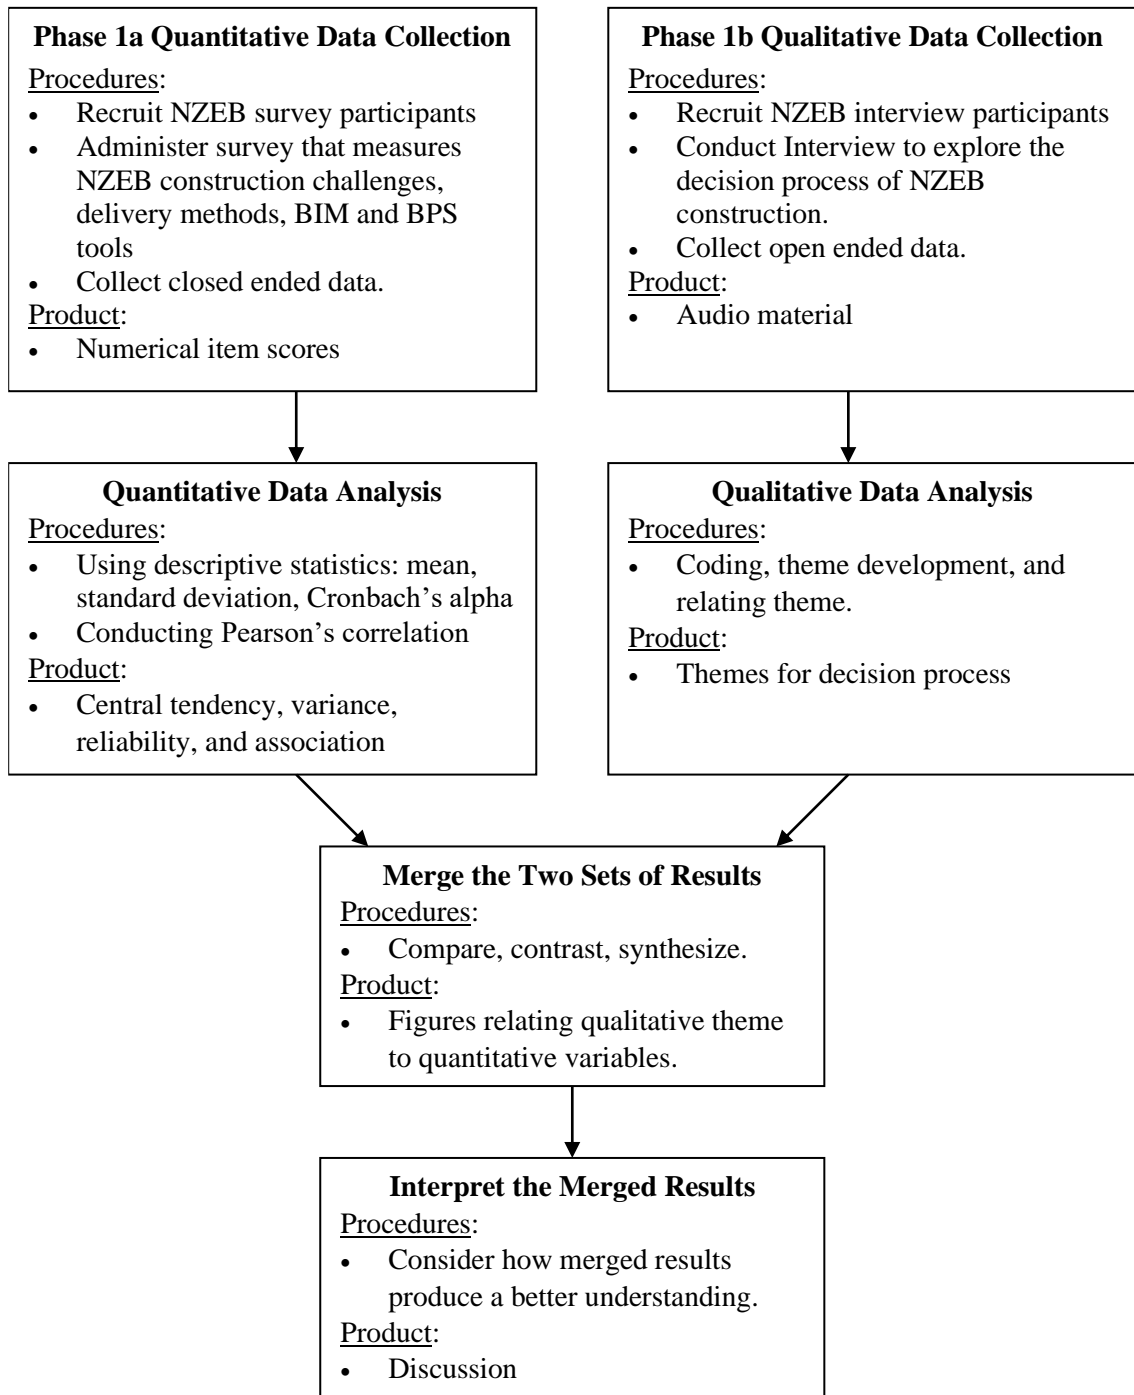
**Phase 1a Quantitative Data Collection**
Procedures:
- Recruit NZEB survey participants
- Administer survey that measures NZEB construction challenges, delivery methods, BIM and BPS tools
- Collect closed ended data.
Product:
- Numerical item scores

**Phase 1b Qualitative Data Collection**
Procedures:
- Recruit NZEB interview participants
- Conduct Interview to explore the decision process of NZEB construction.
- Collect open ended data.
Product:
- Audio material

**Quantitative Data Analysis**
Procedures:
- Using descriptive statistics: mean, standard deviation, Cronbach's alpha
- Conducting Pearson's correlation
Product:
- Central tendency, variance, reliability, and association

**Qualitative Data Analysis**
Procedures:
- Coding, theme development, and relating theme.
Product:
- Themes for decision process

**Merge the Two Sets of Results**
Procedures:
- Compare, contrast, synthesize.
Product:
- Figures relating qualitative theme to quantitative variables.

**Interpret the Merged Results**
Procedures:
- Consider how merged results produce a better understanding.
Product:
- Discussion